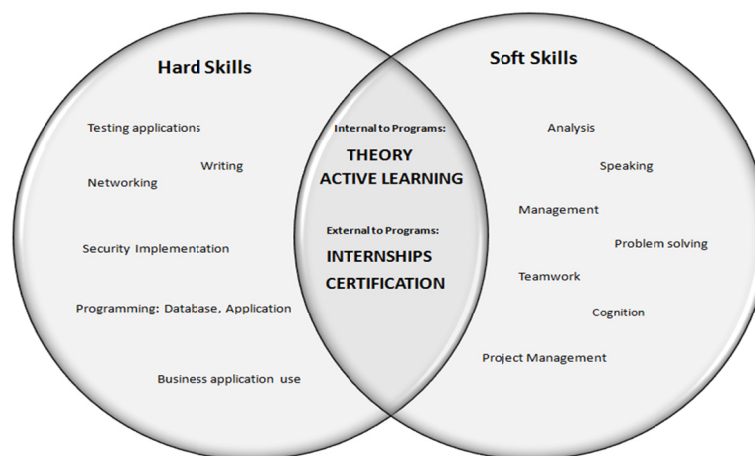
Hard Skills

Testing applications

Writing

Networking

Security Implementation

Programming: Database, Application

Business application use

Internal to Programs:

THEORY

ACTIVE LEARNING

External to Programs:

INTERNSHIPS

CERTIFICATION

Soft Skills

Analysis

Speaking

Management

Problem solving

Teamwork

Cognition

Project Management